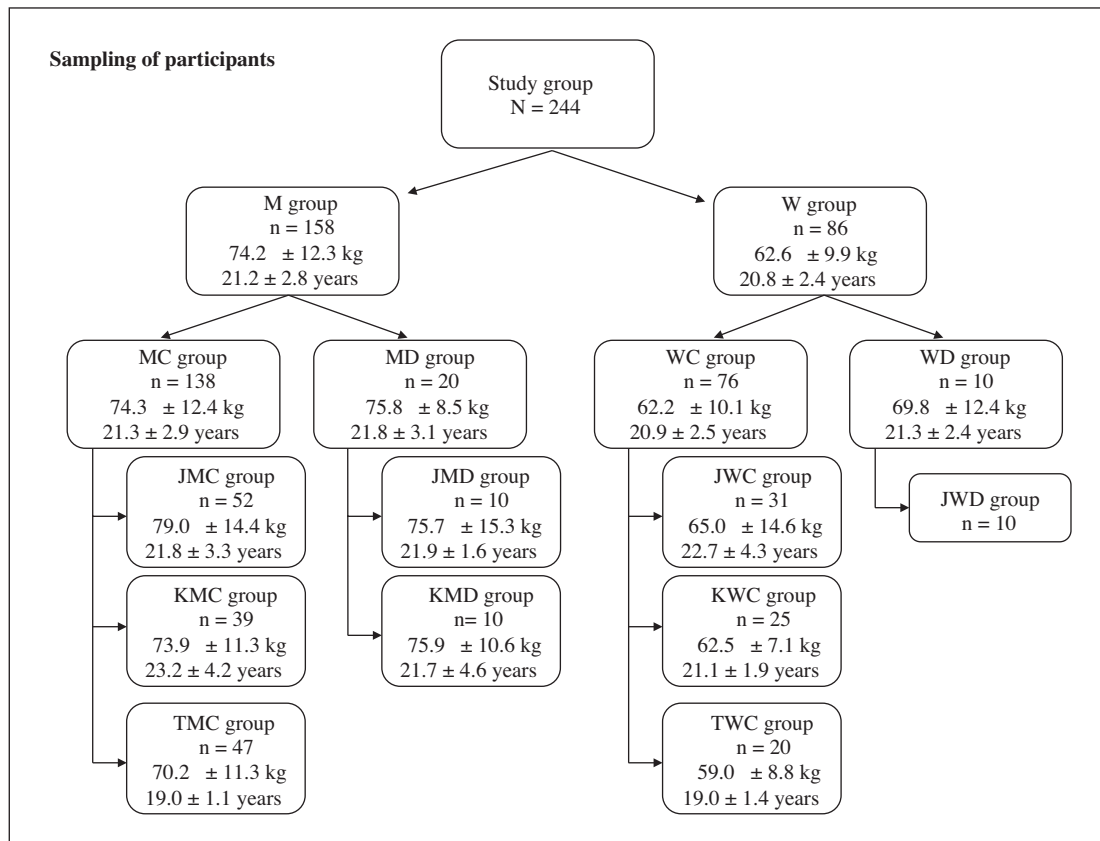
Sampling of participants

Study group
N = 244

M group
n = 158
74.2 ± 12.3 kg
21.2 ± 2.8 years

W group
n = 86
62.6 ± 9.9 kg
20.8 ± 2.4 years

MC group
n = 138
74.3 ± 12.4 kg
21.3 ± 2.9 years

MD group
n = 20
75.8 ± 8.5 kg
21.8 ± 3.1 years

WC group
n = 76
62.2 ± 10.1 kg
20.9 ± 2.5 years

WD group
n = 10
69.8 ± 12.4 kg
21.3 ± 2.4 years

JMC group
n = 52
79.0 ± 14.4 kg
21.8 ± 3.3 years

JMD group
n = 10
75.7 ± 15.3 kg
21.9 ± 1.6 years

JWC group
n = 31
65.0 ± 14.6 kg
22.7 ± 4.3 years

JWD group
n = 10

KMC group
n = 39
73.9 ± 11.3 kg
23.2 ± 4.2 years

KMD group
n = 10
75.9 ± 10.6 kg
21.7 ± 4.6 years

KWC group
n = 25
62.5 ± 7.1 kg
21.1 ± 1.9 years

TMC group
n = 47
70.2 ± 11.3 kg
19.0 ± 1.1 years

TWC group
n = 20
59.0 ± 8.8 kg
19.0 ± 1.4 years